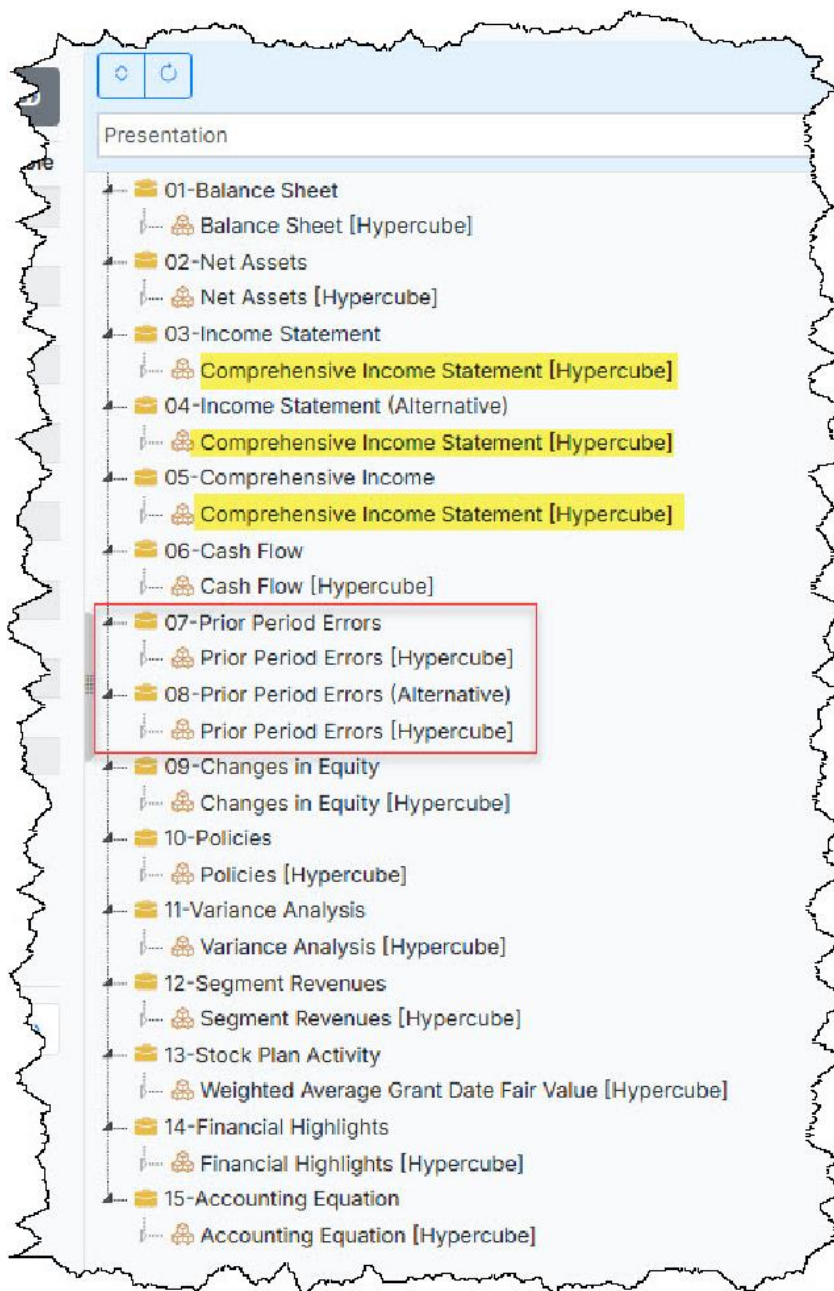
Presentation

01-Balance Sheet
Balance Sheet [Hypercube]
02-Net Assets
Net Assets [Hypercube]
03-Income Statement
Comprehensive Income Statement [Hypercube]
04-Income Statement (Alternative)
Comprehensive Income Statement [Hypercube]
05-Comprehensive Income
Comprehensive Income Statement [Hypercube]
06-Cash Flow
Cash Flow [Hypercube]
07-Prior Period Errors
Prior Period Errors [Hypercube]
08-Prior Period Errors (Alternative)
Prior Period Errors [Hypercube]
09-Changes in Equity
Changes in Equity [Hypercube]
10-Policies
Policies [Hypercube]
11-Variance Analysis
Variance Analysis [Hypercube]
12-Segment Revenues
Segment Revenues [Hypercube]
13-Stock Plan Activity
Weighted Average Grant Date Fair Value [Hypercube]
14-Financial Highlights
Financial Highlights [Hypercube]
15-Accounting Equation
Accounting Equation [Hypercube]